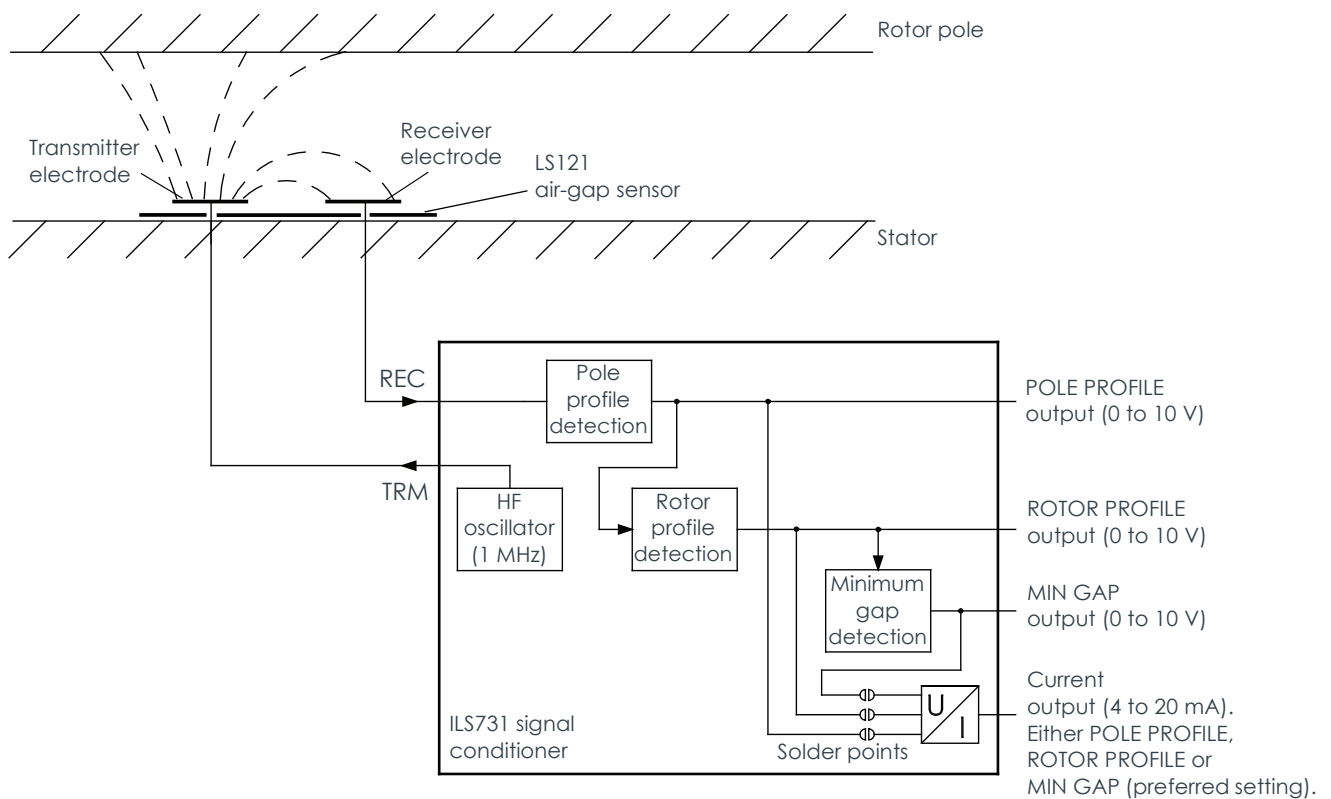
Rotor pole

Transmitter electrode

Receiver electrode

LS121 air-gap sensor

Stator

REC

TRM

Pole profile detection

HF oscillator (1 MHz)

Rotor profile detection

Minimum gap detection

U

I

ILS731 signal conditioner

Solder points

POLE PROFILE output (0 to 10 V)

ROTOR PROFILE output (0 to 10 V)

MIN GAP output (0 to 10 V)

Current output (4 to 20 mA). Either POLE PROFILE, ROTOR PROFILE or MIN GAP (preferred setting).